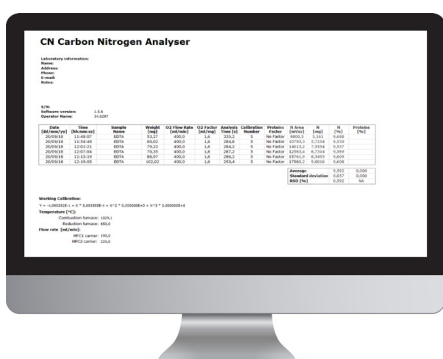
CN Carbon Nitrogen Analyser

Laboratory information:
Name:
Address:
Phone:
E-mail:
Notes:

S/N:
Software version: 1.5.6
Operator Name: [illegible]

| Date [dd/mm/yy] | Time [hh:mm:ss] | Sample Name | Weight [mg] | O2 Flow Rate [ml/min] | O2 Factor [ml/mg] | Analysis Time [s] | Calibration Number | Protein Factor | N Area [mVs] | N [mg] | N [%] | Proteins [%] |
|---|---|---|---|---|---|---|---|---|---|---|---|---|
| 20/09/16 | 11:48:07 | EDTA | 53,17 | 400,0 | 1,6 | 233,2 | 5 | No Factor | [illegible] | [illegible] | 9,608 | |
| 20/09/16 | 11:54:49 | EDTA | 80,02 | 400,0 | 1,6 | 284,8 | 5 | No Factor | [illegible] | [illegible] | 9,559 | |
| 20/09/16 | 12:00:31 | EDTA | 79,23 | 400,0 | 1,6 | 284,3 | 5 | No Factor | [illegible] | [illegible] | 9,557 | |
| 20/09/16 | 12:07:06 | EDTA | 76,55 | 400,0 | 1,6 | 287,2 | 5 | No Factor | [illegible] | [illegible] | 9,584 | |
| 20/09/16 | 12:13:19 | EDTA | 88,97 | 400,0 | 1,6 | 286,2 | 5 | No Factor | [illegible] | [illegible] | 9,609 | |
| 20/09/16 | 12:19:05 | EDTA | 102,02 | 400,0 | 1,6 | 293,4 | 5 | No Factor | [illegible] | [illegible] | 9,606 | |

| | | |
|---|---|---|
| Average | 9,592 | 0,000 |
| Standard deviation | 0,057 | 0,000 |
| RSD [%] | 0,592 | NA |

Working Calibration:
Y = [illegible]
Temperature [°C]:
Combustion furnace: 1025,1
Reduction furnace: 650,0
Flow rate [ml/min]:
MFC1 carrier: 190,0
MFC2 carrier: 225,0